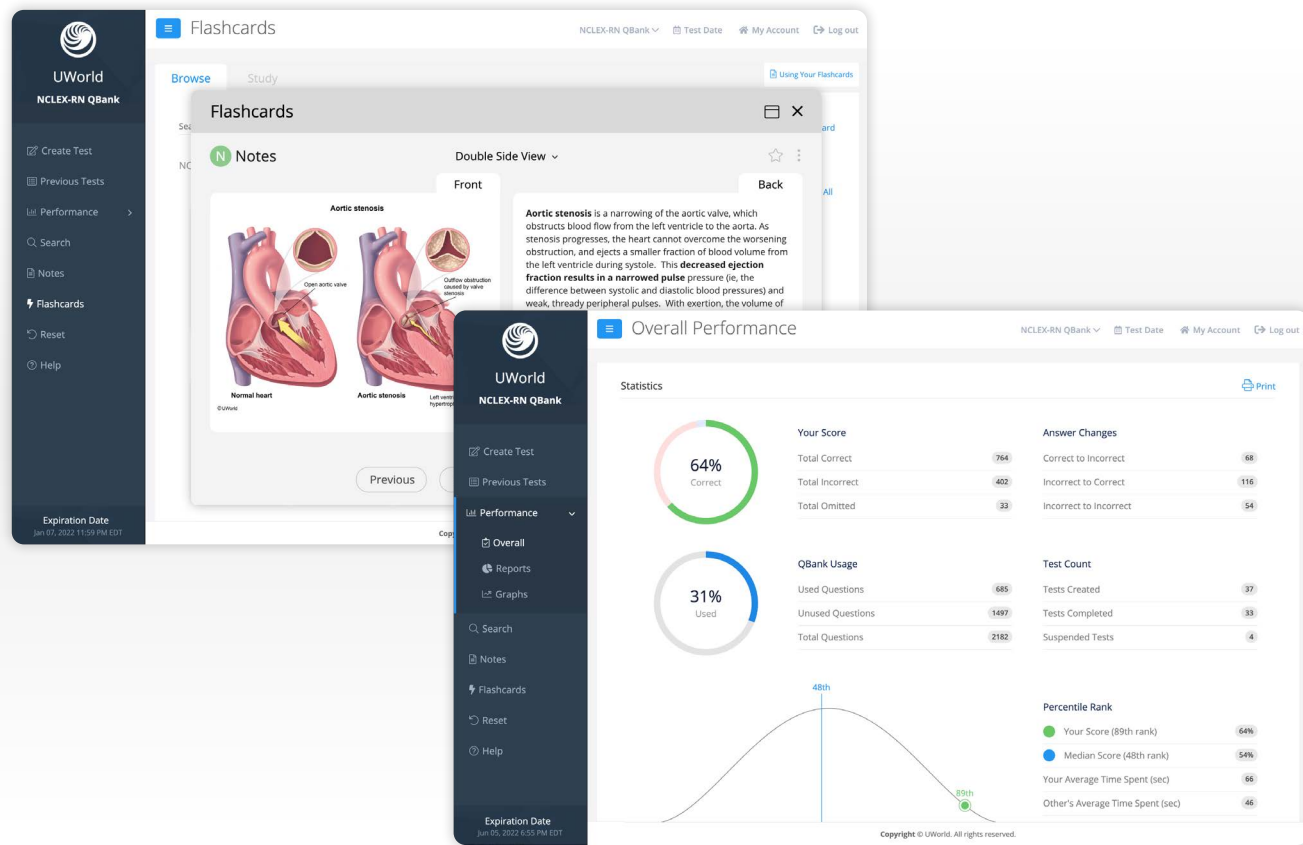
UWorld
NCLEX-RN QBank

Create Test
Previous Tests
Performance
Search
Notes
Flashcards
Reset
Help

Expiration Date
Jan 07, 2022 11:59 PM EDT

Flashcards

NCLEX-RN QBank Test Date My Account Log out

Browse Study

Using Your Flashcards

Sea
NC
ard
All

Copy

Flashcards

N Notes

Double Side View

Front

Back

Aortic stenosis

Open aortic valve

Outflow obstruction caused by valve stenosis

Normal heart

Aortic stenosis

Left ventri hypertrop

©UWorld

**Aortic stenosis** is a narrowing of the aortic valve, which obstructs blood flow from the left ventricle to the aorta. As stenosis progresses, the heart cannot overcome the worsening obstruction, and ejects a smaller fraction of blood volume from the left ventricle during systole. This **decreased ejection fraction results in a narrowed pulse** pressure (ie, the difference between systolic and diastolic blood pressures) and weak, thready peripheral pulses. With exertion, the volume of

Previous

UWorld
NCLEX-RN QBank

Create Test
Previous Tests
Performance
Overall
Reports
Graphs
Search
Notes
Flashcards
Reset
Help

Expiration Date
Jun 05, 2022 6:55 PM EDT

Overall Performance

NCLEX-RN QBank Test Date My Account Log out

Statistics

Print

64%
Correct

Your Score

| | |
|---|---|
| Total Correct | 764 |
| Total Incorrect | 402 |
| Total Omitted | 33 |

Answer Changes

| | |
|---|---|
| Correct to Incorrect | 68 |
| Incorrect to Correct | 116 |
| Incorrect to Incorrect | 54 |

31%
Used

QBank Usage

| | |
|---|---|
| Used Questions | 685 |
| Unused Questions | 1497 |
| Total Questions | 2182 |

Test Count

| | |
|---|---|
| Tests Created | 37 |
| Tests Completed | 33 |
| Suspended Tests | 4 |

48th
89th

Percentile Rank

| | |
|---|---|
| Your Score (89th rank) | 64% |
| Median Score (48th rank) | 54% |
| Your Average Time Spent (sec) | 66 |
| Other's Average Time Spent (sec) | 46 |

Copyright © UWorld. All rights reserved.